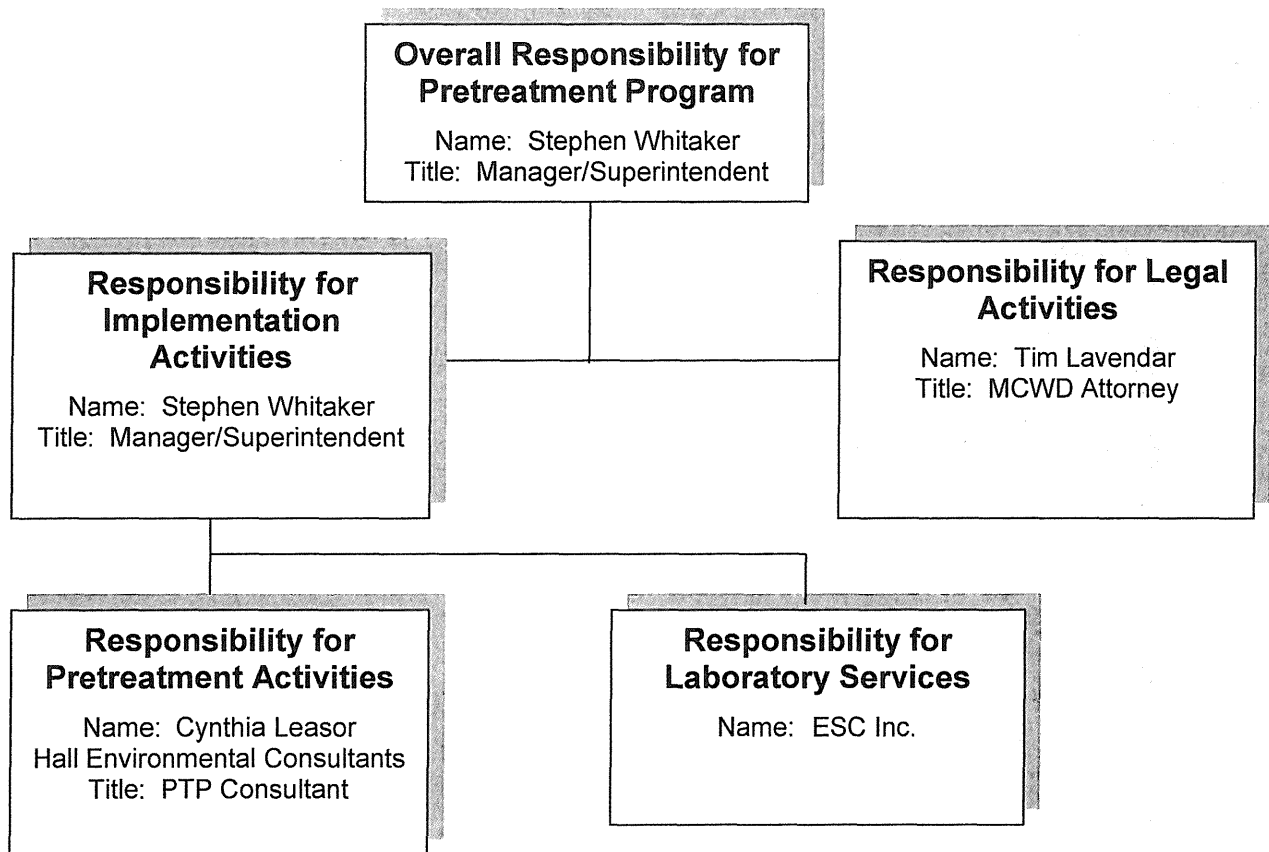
Overall Responsibility for Pretreatment Program

Name: Stephen Whitaker
Title: Manager/Superintendent

Responsibility for Implementation Activities

Name: Stephen Whitaker
Title: Manager/Superintendent

Responsibility for Legal Activities

Name: Tim Lavendar
Title: MCWD Attorney

Responsibility for Pretreatment Activities

Name: Cynthia Leasor
Hall Environmental Consultants
Title: PTP Consultant

Responsibility for Laboratory Services

Name: ESC Inc.